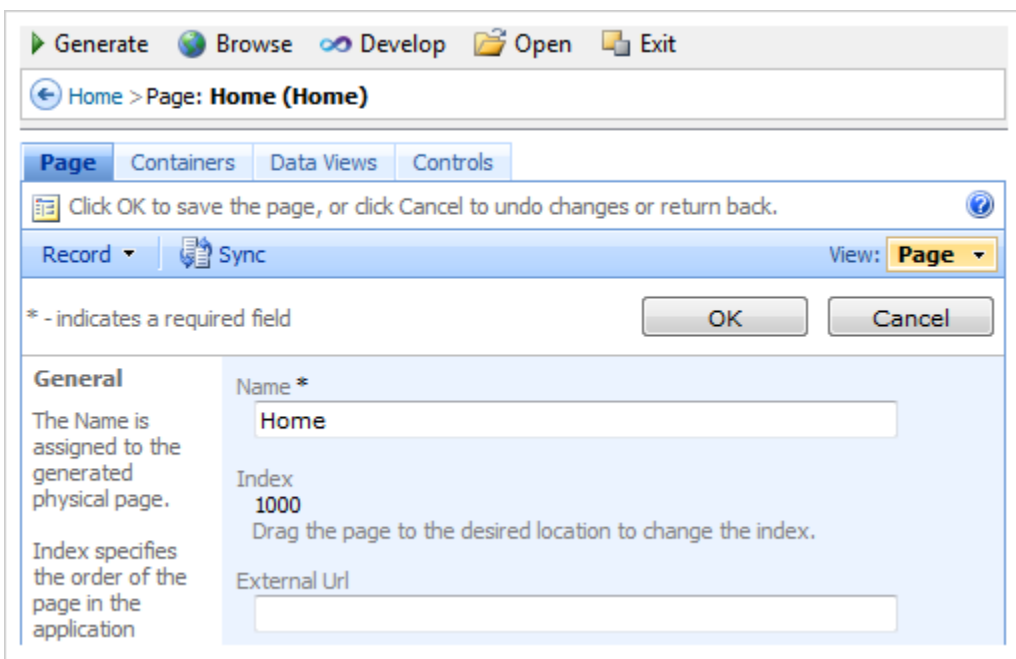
Generate Browse Develop Open Exit

Home > Page: **Home (Home)**

Page Containers Data Views Controls

Click OK to save the page, or click Cancel to undo changes or return back.

Record Sync View: Page

* - indicates a required field OK Cancel

General

The Name is assigned to the generated physical page.

Index specifies the order of the page in the application

Name *

Home

Index

1000

Drag the page to the desired location to change the index.

External Url